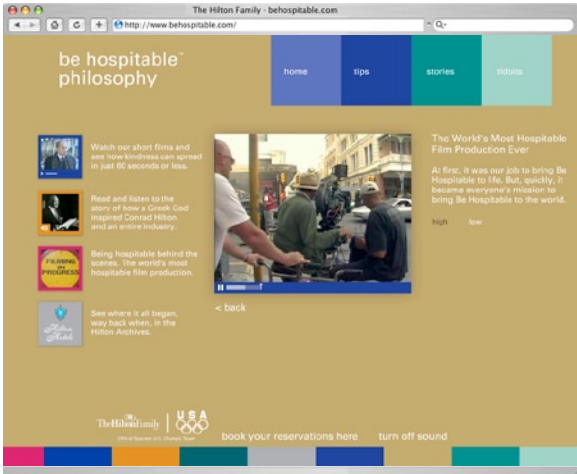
The Hilton Family - behospitable.com

http://www.behospitable.com/

be hospitable™ philosophy

home

tips

stories

tidbits

Watch our short films and see how kindness can spread in just 60 seconds or less.

Read and listen to the story of how a Greek God inspired Conrad Hilton and an entire industry.

FILMING in PROGRESS

Being hospitable behind the scenes. The world's most hospitable film production.

Hilton Hotels

See where it all began, way back when, in the Hilton Archives.

The World's Most Hospitable Film Production Ever

At first, it was our job to bring Be Hospitable to life. But, quickly, it became everyone's mission to bring Be Hospitable to the world.

high

low

< back

The Hilton Family

USA

Official Sponsor U.S. Olympic Team

book your reservations here

turn off sound